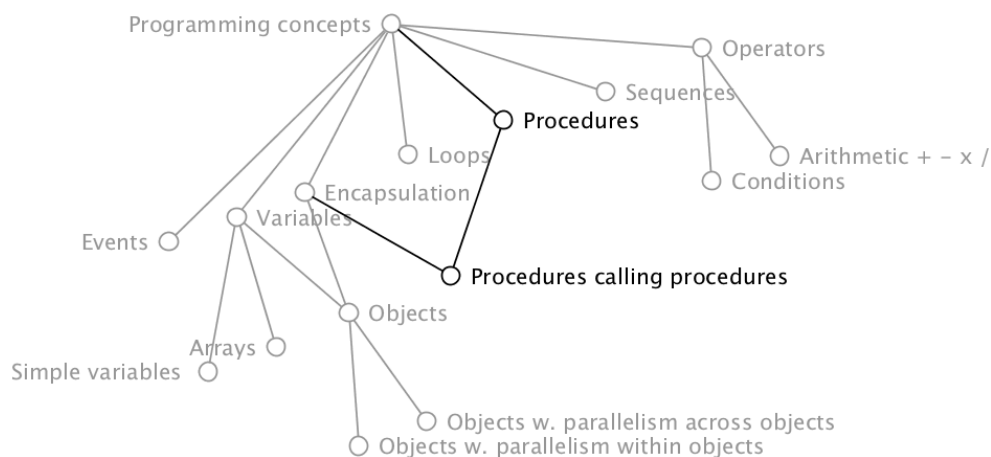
Programming concepts
Operators
Sequences
Procedures
Loops
Arithmetic + - x /
Conditions
Encapsulation
Variables
Events
Procedures calling procedures
Objects
Arrays
Simple variables
Objects w. parallelism across objects
Objects w. parallelism within objects